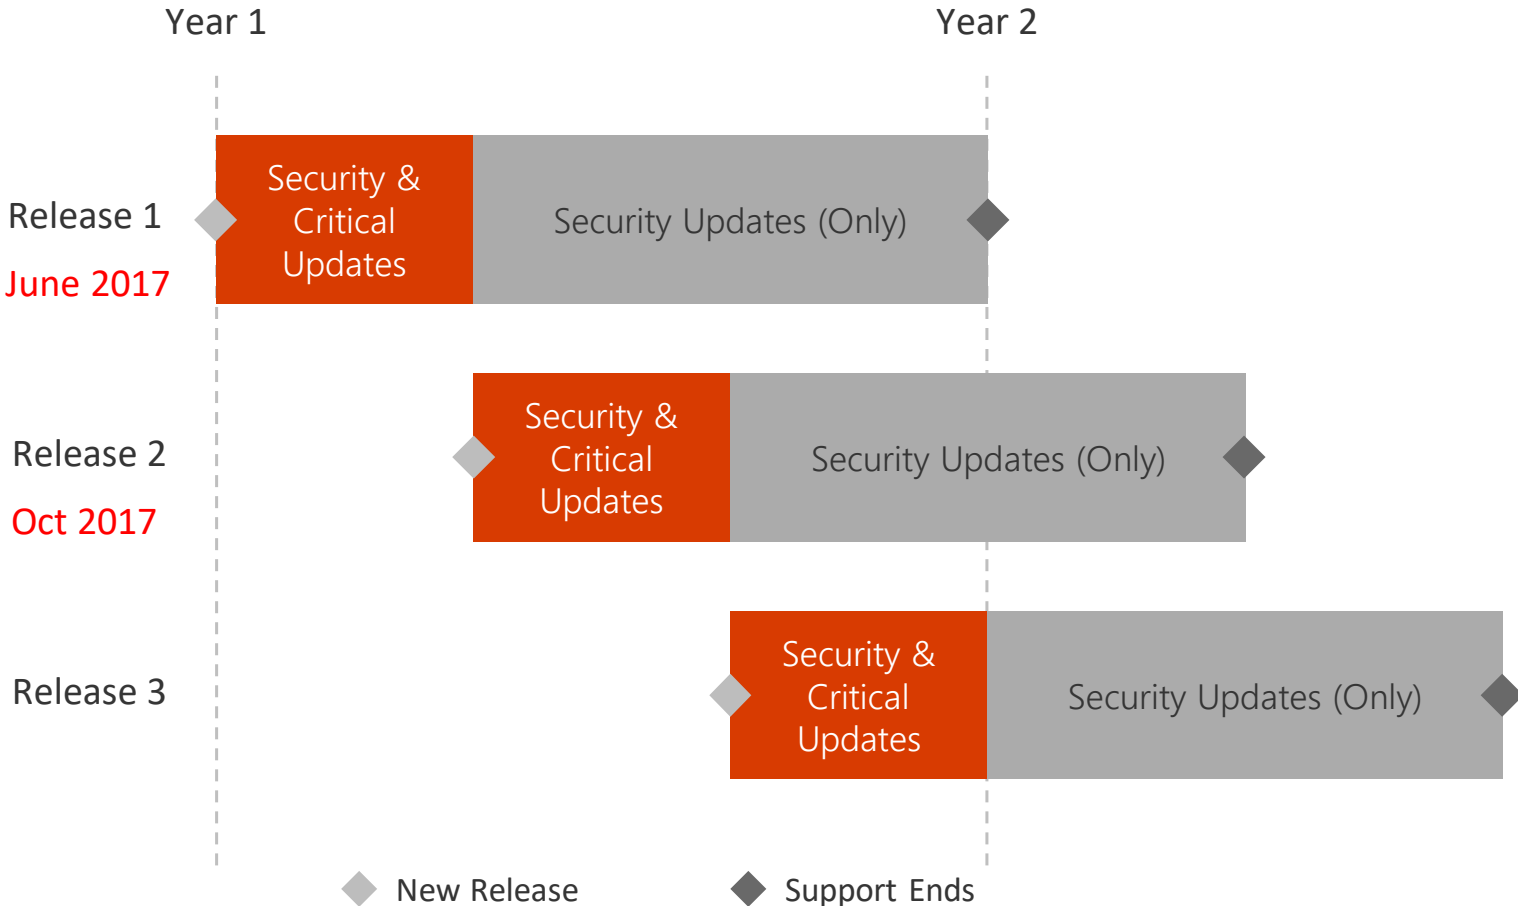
Year 1

Year 2

Release 1
June 2017

Security & Critical Updates

Security Updates (Only)

Release 2
Oct 2017

Security & Critical Updates

Security Updates (Only)

Release 3

Security & Critical Updates

Security Updates (Only)

New Release

Support Ends